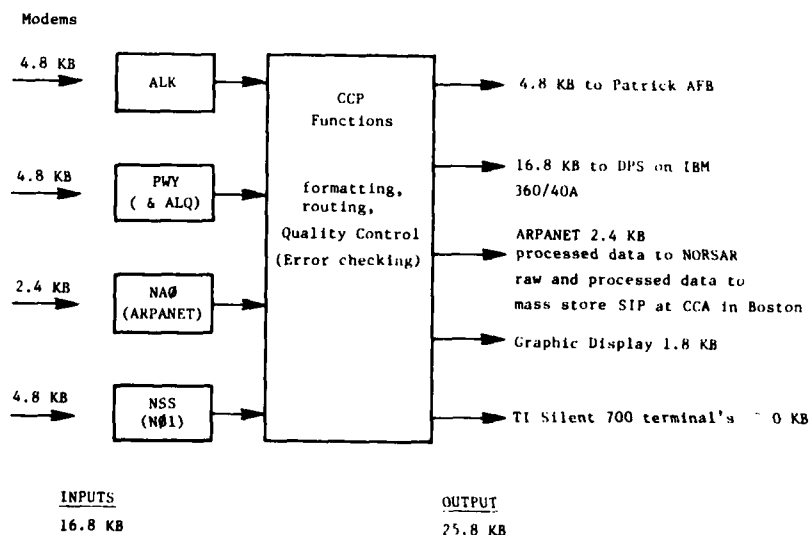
Modems

4.8 KB

ALK

4.8 KB

PWY
( & ALQ)

2.4 KB

NAØ
(ARPANET)

4.8 KB

NSS
(NØ1)

CCP
Functions

formatting,
routing,
Quality Control
(Error checking)

4.8 KB to Patrick AFB

16.8 KB to DPS on IBM 360/40A

ARPANET 2.4 KB
processed data to NORSAR
raw and processed data to
mass store SIP at CCA in Boston

Graphic Display 1.8 KB

TI Silent 700 terminal's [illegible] 0 KB

INPUTS
16.8 KB

OUTPUT
25.8 KB